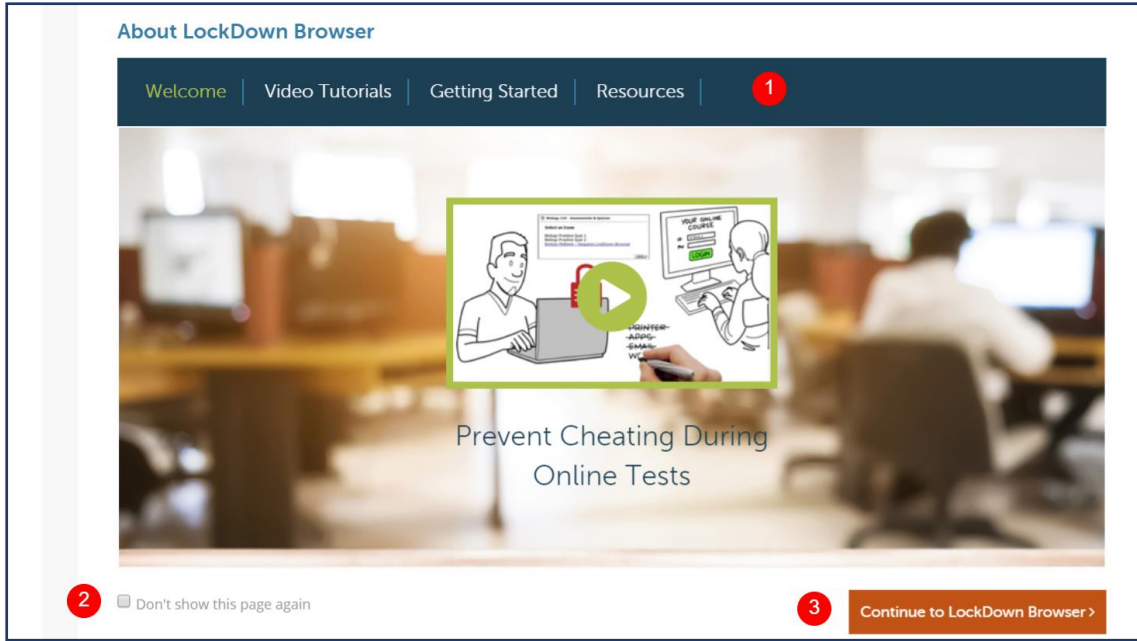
About LockDown Browser

Welcome | Video Tutorials | Getting Started | Resources |

1

YOUR ONLINE COURSE

LOGIN

PRINTER
APPS
EMAIL

Prevent Cheating During Online Tests

2

Don't show this page again

3

Continue to LockDown Browser ›